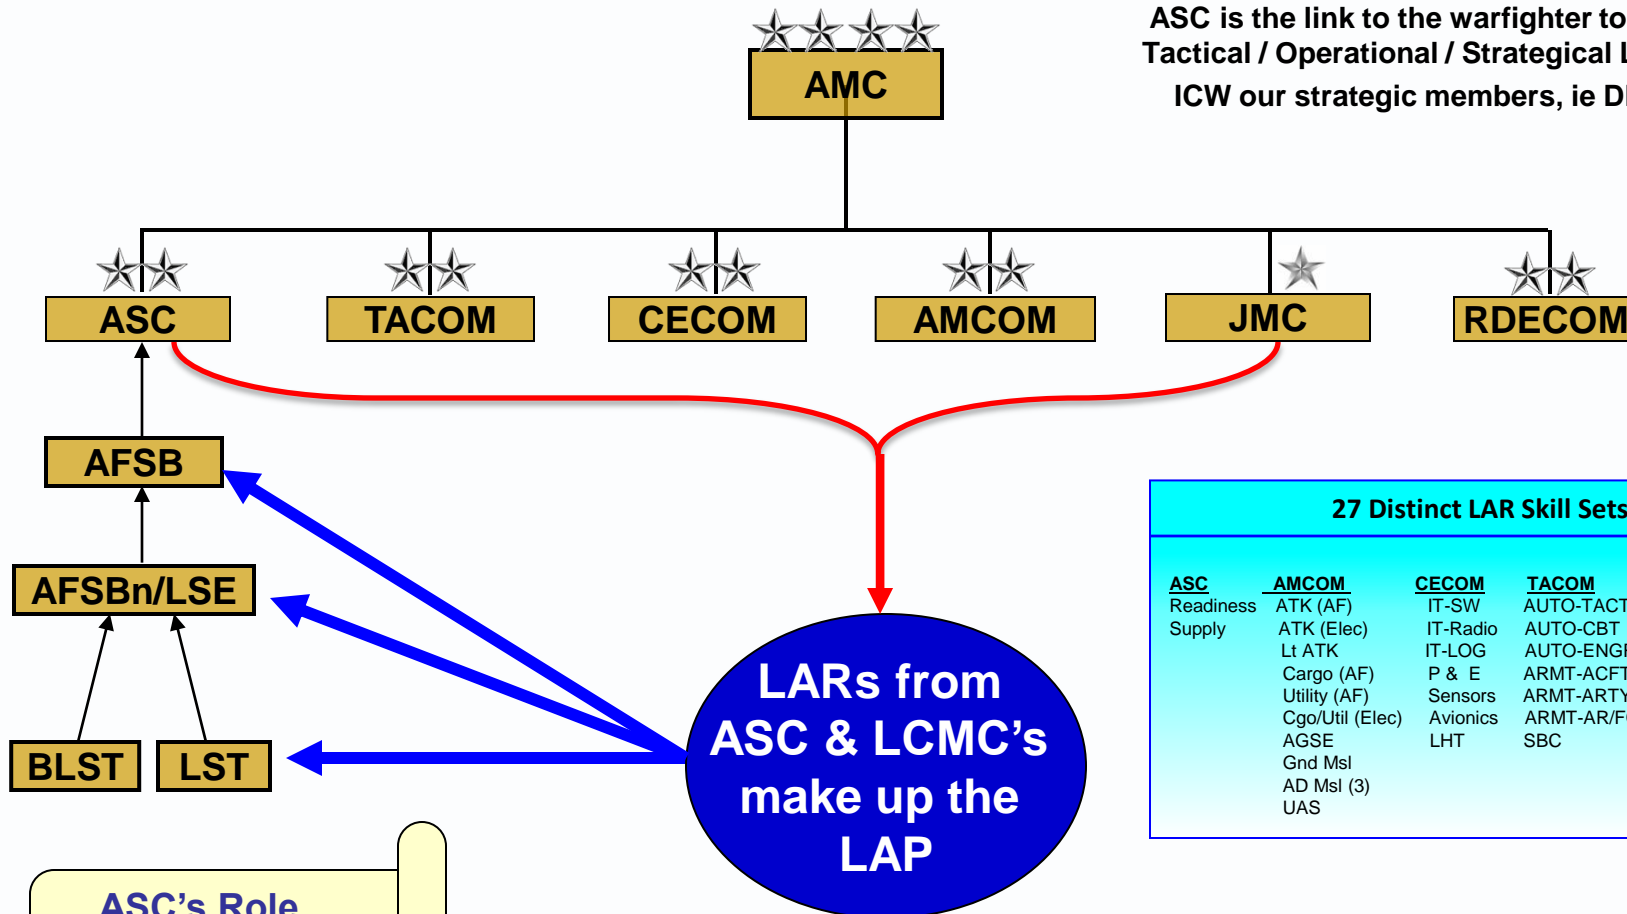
ASC is the link to the warfighter to
Tactical / Operational / Strategical L
ICW our strategic members, ie D

AMC

ASC
TACOM
CECOM
AMCOM
JMC
RDECOM

AFSB
AFSBn/LSE
BLST
LST

LARs from ASC & LCMC's make up the LAP

27 Distinct LAR Skill Sets

| ASC | AMCOM | CECOM | TACOM |
|---|---|---|---|
| Readiness | ATK (AF) | IT-SW | AUTO-TACT |
| Supply | ATK (Elec) | IT-Radio | AUTO-CBT |
| | Lt ATK | IT-LOG | AUTO-ENG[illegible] |
| | Cargo (AF) | P & E | ARMT-ACFT |
| | Utility (AF) | Sensors | ARMT-ARTY |
| | Cgo/Util (Elec) | Avionics | ARMT-AR/F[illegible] |
| | AGSE | LHT | SBC |
| | Gnd Msl | | |
| | AD Msl (3) | | |
| | UAS | | |

ASC's Role